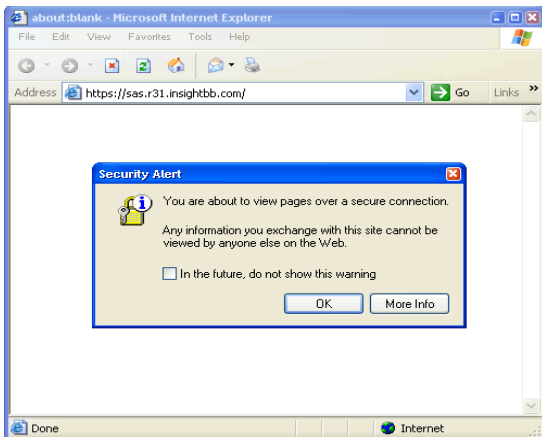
about:blank - Microsoft Internet Explorer

File Edit View Favorites Tools Help

Address https://sas.r31.insightbb.com/ Go Links

Security Alert

You are about to view pages over a secure connection.

Any information you exchange with this site cannot be viewed by anyone else on the Web.

In the future, do not show this warning

OK More Info

Done Internet